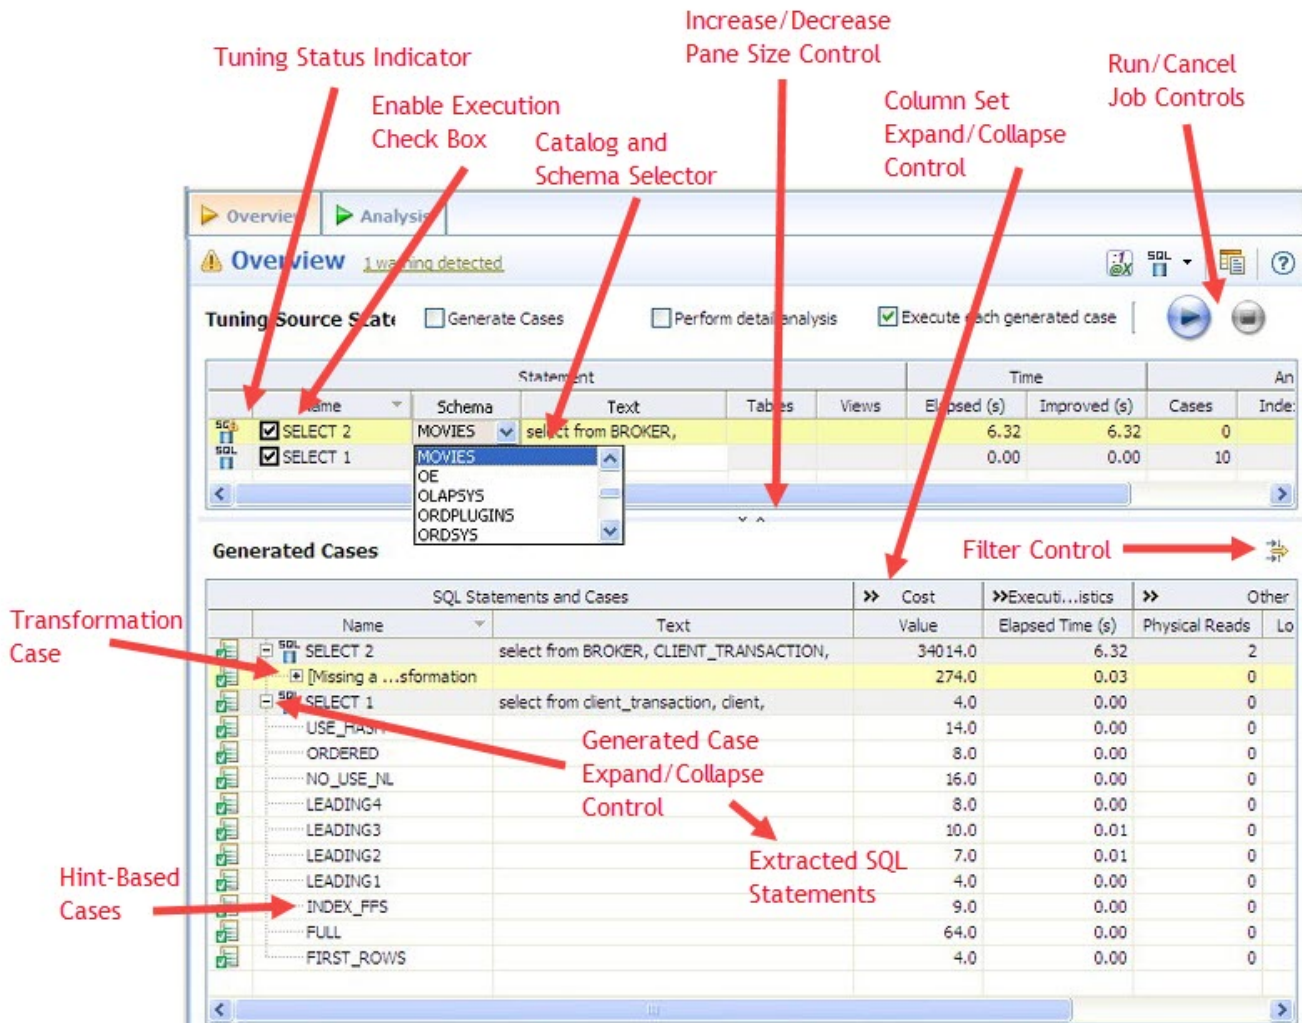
Increase/Decrease Pane Size Control

Tuning Status Indicator

Run/Cancel Job Controls

Enable Execution Check Box

Column Set Expand/Collapse Control

Catalog and Schema Selector

Overvie | Analysis

Overview 1 warning detected

Tuning Source State  Generate Cases  Perform detail analysis  Execute each generated case

| | Statement | | | | | Time | | An |
|---|---|---|---|---|---|---|---|---|
| | Name | Schema | Text | Tables | Views | Elapsed (s) | Improved (s) | Cases | Inde |
| | SELECT 2 | MOVIES | select from BROKER, | | | 6.32 | 6.32 | 0 | |
| | SELECT 1 | | | | | 0.00 | 0.00 | 10 | |

MOVIES
OE
OLAPSYS
ORDPLUGINS
ORDSYS

Generated Cases

Filter Control

Transformation Case

| SQL Statements and Cases | | Cost | Executi...istics | Other |
|---|---|---|---|---|
| Name | Text | Value | Elapsed Time (s) | Physical Reads | Lo |
| SELECT 2 | select from BROKER, CLIENT_TRANSACTION, | 34014.0 | 6.32 | 2 |
| [Missing a ...sformation | | 274.0 | 0.03 | 0 |
| SELECT 1 | select from client_transaction, client, | 4.0 | 0.00 | 0 |
| USE_HASH | | 14.0 | 0.00 | 0 |
| ORDERED | | 8.0 | 0.00 | 0 |
| NO_USE_NL | | 16.0 | 0.00 | 0 |
| LEADING4 | | 8.0 | 0.00 | 0 |
| LEADING3 | | 10.0 | 0.01 | 0 |
| LEADING2 | | 7.0 | 0.01 | 0 |
| LEADING1 | | 4.0 | 0.00 | 0 |
| INDEX_FFS | | 9.0 | 0.00 | 0 |
| FULL | | 64.0 | 0.00 | 0 |
| FIRST_ROWS | | 4.0 | 0.00 | 0 |

Generated Case Expand/Collapse Control

Extracted SQL Statements

Hint-Based Cases